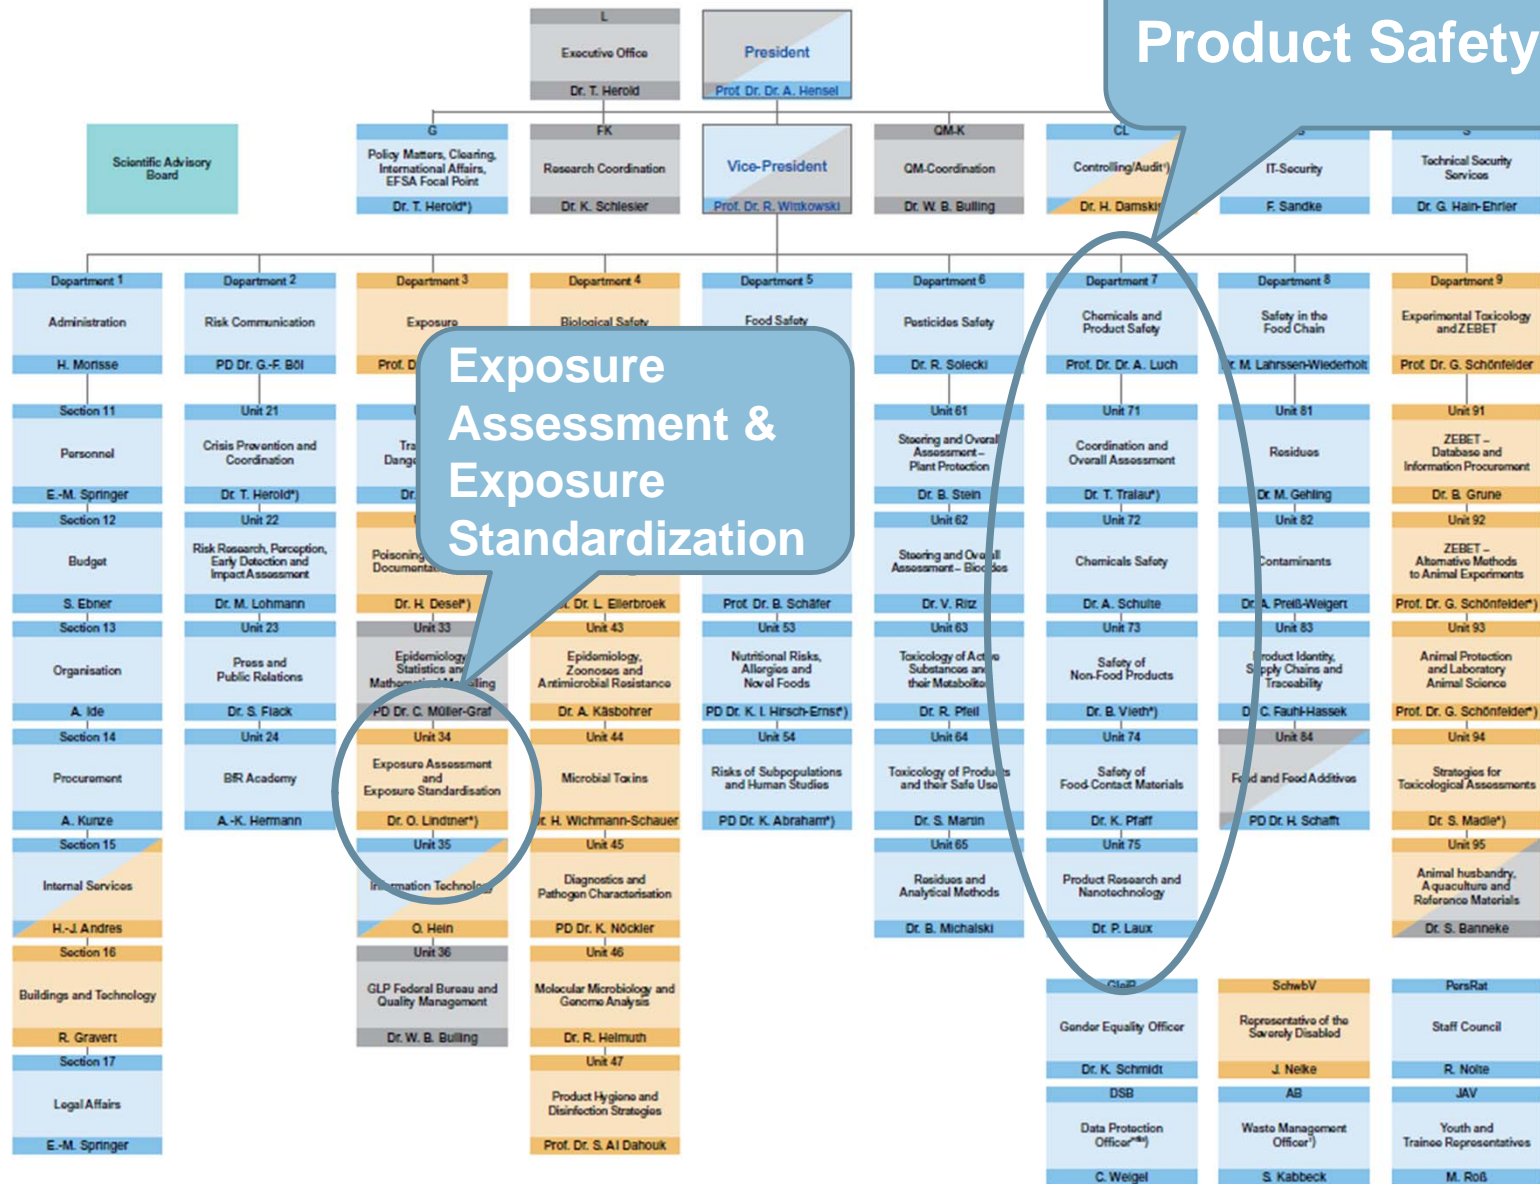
Product Safety

L
Executive Office
Dr. T. Herold

President
Prof. Dr. Dr. A. Hensel

Scientific Advisory Board

G
Policy Matters, Clearing, International Affairs, EFSA Focal Point
Dr. T. Herold*)

FK
Research Coordination
Dr. K. Schlesier

Vice-President
Prof. Dr. R. Wittkowski

QM-K
QM-Coordination
Dr. W. B. Bulling

CL
Controlling/Audit*)
Dr. H. Damski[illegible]

IT-Security
F. Sandke

Technical Security Services
Dr. G. Hain-Ehrler

Department 1
Administration
H. Morisse

Department 2
Risk Communication
PD Dr. G.-F. Böl

Department 3
Exposure
Prof. D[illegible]

Department 4
Biological Safety

Department 5
Food Safety

Department 6
Pesticides Safety
Dr. R. Solecki

Department 7
Chemicals and Product Safety
Prof. Dr. Dr. A. Luch

Department 8
Safety in the Food Chain
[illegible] M. Lahrssen-Wiederholt

Department 9
Experimental Toxicology and ZEBET
Prof. Dr. G. Schönfelder

Exposure Assessment & Exposure Standardization

Section 11
Personnel
E.-M. Springer

Unit 21
Crisis Prevention and Coordination
Dr. T. Herold*)

Tra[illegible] Dange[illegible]
Dr.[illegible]

Unit 61
Steering and Overal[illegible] Assessment – Plant Protection
Dr. B. Stein

Unit 71
Coordination and Overall Assessment
Dr. T. Tralau*)

Unit 81
Residues
Dr. M. Gehling

Unit 91
ZEBET – Database and Information Procurement
Dr. B. Grune

Section 12
Budget
S. Ebner

Unit 22
Risk Research, Perception, Early Detection and Impact Assessment
Dr. M. Lohmann

Poisoning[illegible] Documenta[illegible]
Dr. H. Desel*)

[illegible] Dr. L. Ellerbroek

Prof. Dr. B. Schäfer

Unit 62
Steering and Overall Assessment – Bioc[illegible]des
Dr. V. Ritz

Unit 72
Chemicals Safety
Dr. A. Schulte

Unit 82
Contaminants
Dr. A. Preiß-Weigert

Unit 92
ZEBET – Alternative Methods to Animal Experiments
Prof. Dr. G. Schönfelder*)

Section 13
Organisation
A. Ide

Unit 23
Press and Public Relations
Dr. S. Flack

Unit 33
Epidemiology, Statistics an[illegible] Mathem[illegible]ling
PD Dr. C. Müller-Graf

Unit 43
Epidemiology, Zoonoses and Antimicrobial Resistance
Dr. A. Käsbohrer

Unit 53
Nutritional Risks, Allergies and Novel Foods
PD Dr. K. I. Hirsch-Ernst*)

Unit 63
Toxicology of Act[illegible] Substances an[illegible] their Metabolit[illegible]
Dr. R. Pfeil

Unit 73
Safety of Non-Food Products
Dr. B. Vieth*)

Unit 83
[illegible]roduct Identity, S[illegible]pply Chains and Traceability
D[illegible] C. Fauhl-Hassek

Unit 93
Animal Protection and Laboratory Animal Science
Prof. Dr. G. Schönfelder*)

Section 14
Procurement
A. Kunze

Unit 24
BfR Academy
A.-K. Hermann

Unit 34
Exposure Assessment and Exposure Standardisation
Dr. O. Lindtner*)

Unit 44
Microbial Toxins
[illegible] H. Wichmann-Schauer

Unit 54
Risks of Subpopulations and Human Studies
PD Dr. K. Abraham*)

Unit 64
Toxicology of Produ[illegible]s and their Safe Use
Dr. S. Martin

Unit 74
Safety of Food Contact Materials
Dr. K. Pfaff

Unit 84
Fe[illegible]d and Food Additives
PD Dr. H. Schafft

Unit 94
Strategies for Toxicological Assessments
Dr. S. Madle*)

Section 15
Internal Services
H.-J. Andres

Unit 35
In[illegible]mation Technolo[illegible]
O. Hein

Unit 45
Diagnostics and Pathogen Characterisation
PD Dr. K. Nöckler

Unit 65
Residues and Analytical Methods
Dr. B. Michalski

Unit 75
Product Research and Nanotechnology
Dr. P. Laux

Unit 95
Animal husbandry, Aquaculture and Reference Materials
Dr. S. Banneke

Section 16
Buildings and Technology
R. Gravert

Unit 36
GLP Federal Bureau and Quality Management
Dr. W. B. Bulling

Unit 46
Molecular Microbiology and Genome Analysis
Dr. R. Helmuth

GleiB
Gender Equality Officer
Dr. K. Schmidt

SchwbV
Representative of the Severely Disabled
J. Nelke

PersRat
Staff Council
R. Nolte

Section 17
Legal Affairs
E.-M. Springer

Unit 47
Product Hygiene and Disinfection Strategies
Prof. Dr. S. Al Dahouk

DSB
Data Protection Officer**)
C. Weigel

AB
Waste Management Officer*)
S. Kabbeck

JAV
Youth and Trainee Representatives
M. Roß